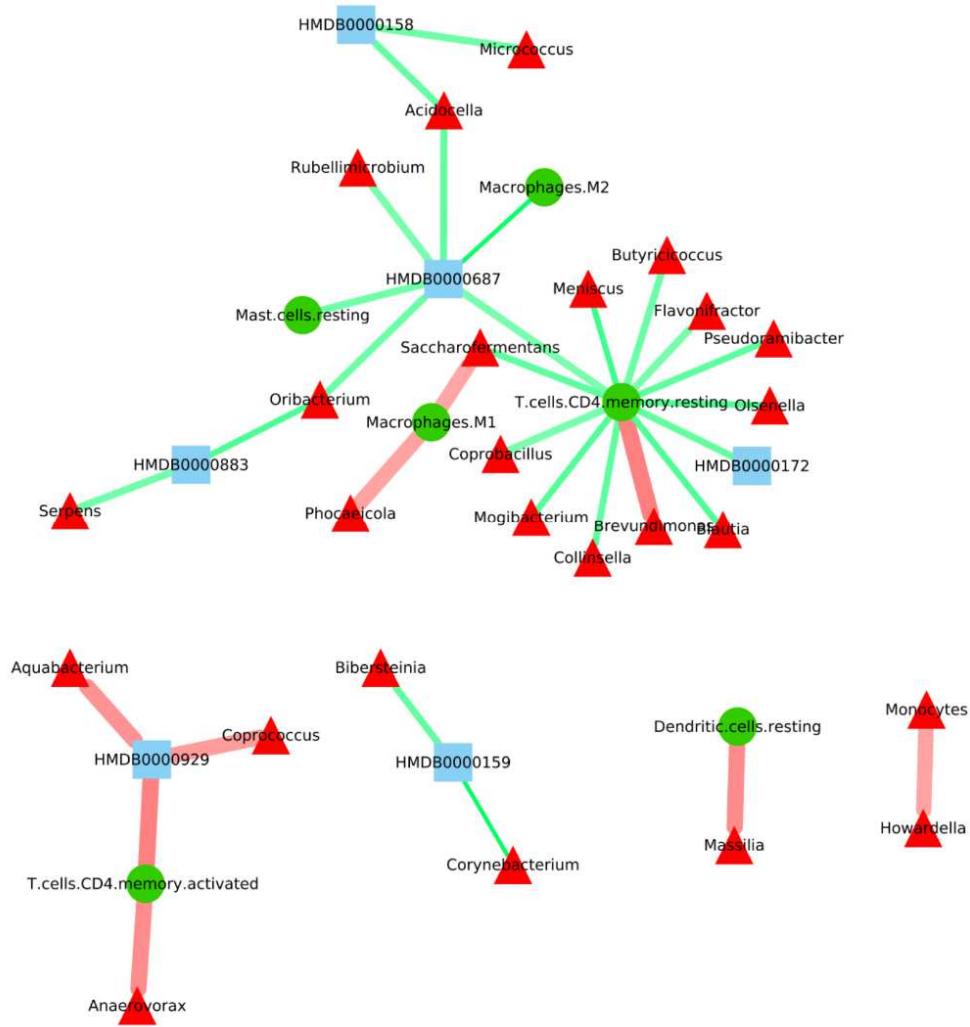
HMDB0000158
Micrococcus
Acidocella
Rubellimicrobium
Macrophages.M2
Butyricicoccus
Meniscus
Flavonifractor
HMDB0000687
Mast.cells.resting
Pseudoramibacter
Saccharofermentans
Oribacterium
T.cells.CD4.memory.resting
Olsenella
Macrophages.M1
Coprobacillus
HMDB0000172
HMDB0000883
Serpens
Phocaeicola
Mogibacterium
Brevundimonas
Blautia
Collinsella
Aquabacterium
Bibersteinia
Monocytes
Coprococcus
Dendritic.cells.resting
HMDB0000929
HMDB0000159
Howardella
Massilia
Corynebacterium
T.cells.CD4.memory.activated
Anaerovorax